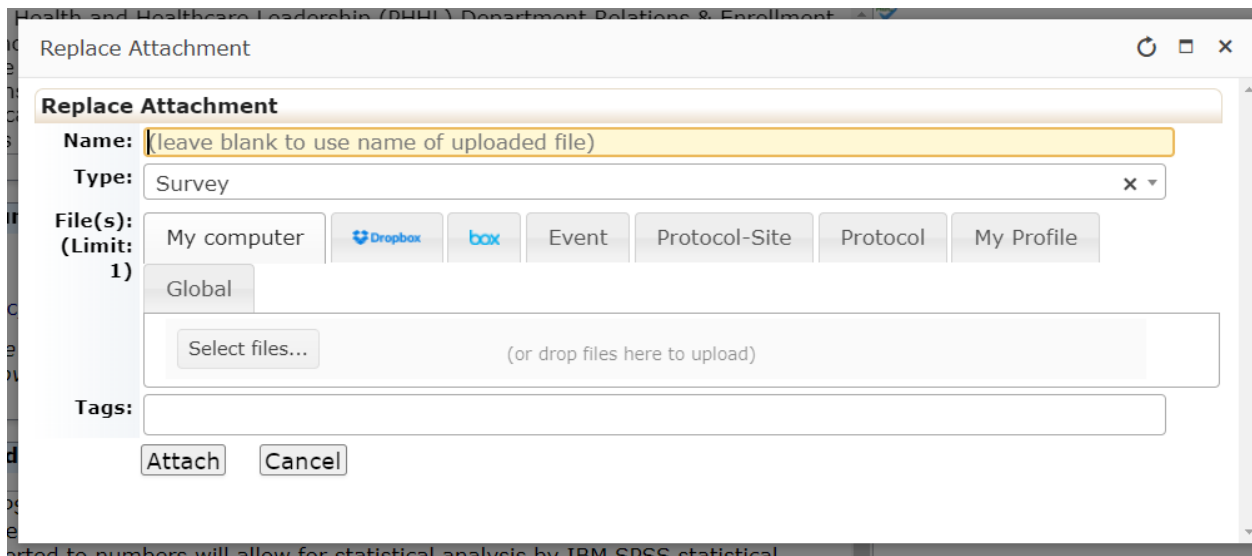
Health and Healthcare Leadership (PHHL) Department Relations & Enrollment

Replace Attachment

Replace Attachment

Name: (leave blank to use name of uploaded file)

Type: Survey

File(s): (Limit: 1)

My computer | Dropbox | box | Event | Protocol-Site | Protocol | My Profile | Global

Select files...

(or drop files here to upload)

Tags:

Attach Cancel

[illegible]rted to numbers will allow for statistical analysis by IBM SPSS statistical